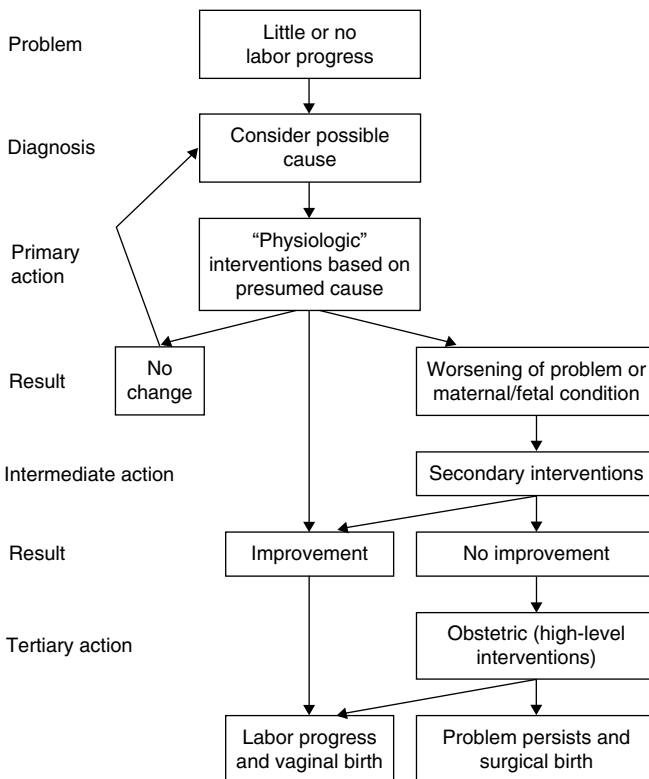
Problem

Little or no labor progress

Diagnosis

Consider possible cause

Primary action

"Physiologic" interventions based on presumed cause

Result

No change

Worsening of problem or maternal/fetal condition

Intermediate action

Secondary interventions

Result

Improvement

No improvement

Tertiary action

Obstetric (high-level interventions)

Labor progress and vaginal birth

Problem persists and surgical birth